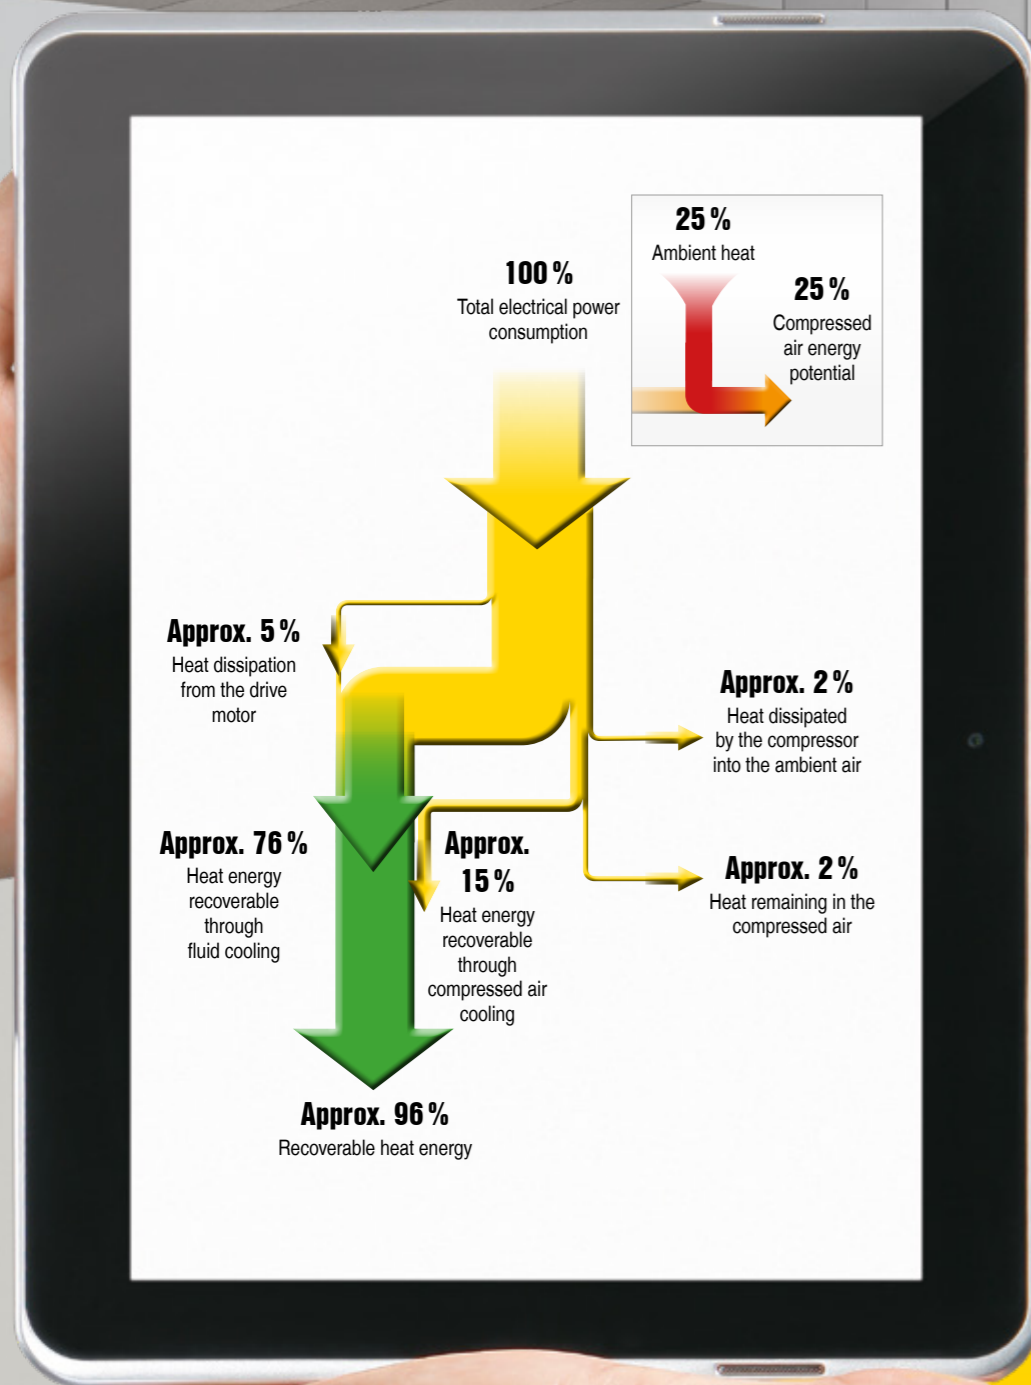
25 %
Ambient heat

25 %
Compressed air energy potential

100 %
Total electrical power consumption

Approx. 5 %
Heat dissipation from the drive motor

Approx. 2 %
Heat dissipated by the compressor into the ambient air

Approx. 76 %
Heat energy recoverable through fluid cooling

Approx. 15 %
Heat energy recoverable through compressed air cooling

Approx. 2 %
Heat remaining in the compressed air

Approx. 96 %
Recoverable heat energy